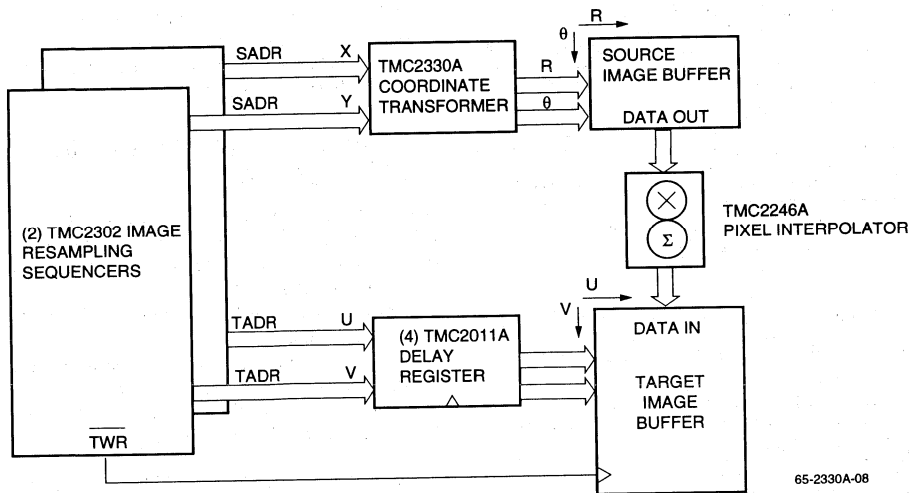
SADR X
SADR Y
TMC2330A COORDINATE TRANSFORMER
R
θ
R
θ
SOURCE IMAGE BUFFER
DATA OUT
$\times$
$\Sigma$
TMC2246A PIXEL INTERPOLATOR
(2) TMC2302 IMAGE RESAMPLING SEQUENCERS
TADR U
TADR V
(4) TMC2011A DELAY REGISTER
U
V
DATA IN
TARGET IMAGE BUFFER
$\overline{TWR}$
65-2330A-08